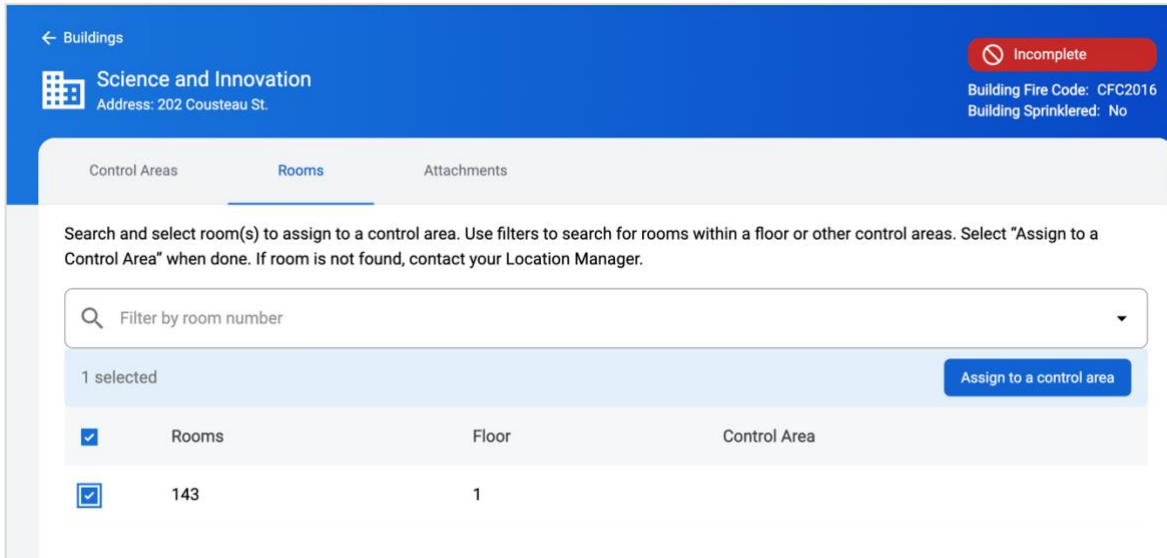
← Buildings

Science and Innovation
Address: 202 Cousteau St.

Incomplete

Building Fire Code: CFC2016
Building Sprinklered: No

Control Areas | Rooms | Attachments

Search and select room(s) to assign to a control area. Use filters to search for rooms within a floor or other control areas. Select "Assign to a Control Area" when done. If room is not found, contact your Location Manager.

Filter by room number

1 selected

Assign to a control area

| Rooms | Floor | Control Area |
|---|---|---|
| 143 | 1 | |